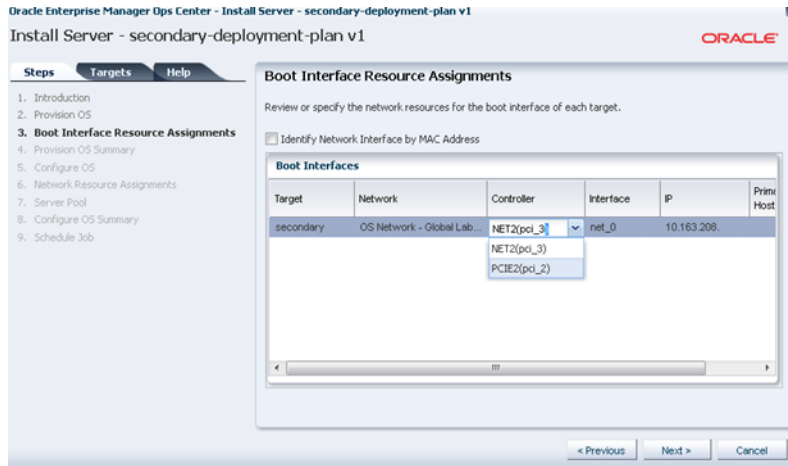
Oracle Enterprise Manager Ops Center - Install Server - secondary-deployment-plan v1

Install Server - secondary-deployment-plan v1

ORACLE

Steps Targets Help

1. Introduction
2. Provision OS
3. Boot Interface Resource Assignments
4. Provision OS Summary
5. Configure OS
6. Network Resource Assignments
7. Server Pool
8. Configure OS Summary
9. Schedule Job

Boot Interface Resource Assignments

Review or specify the network resources for the boot interface of each target.

Identify Network Interface by MAC Address

Boot Interfaces

| Target | Network | Controller | Interface | IP | Prim Host |
|---|---|---|---|---|---|
| secondary | OS Network - Global Lab... | NET2(pci_3) | net_0 | 10.163.208. | |

NET2(pci_3)
PCIE2(pci_2)

< Previous Next > Cancel